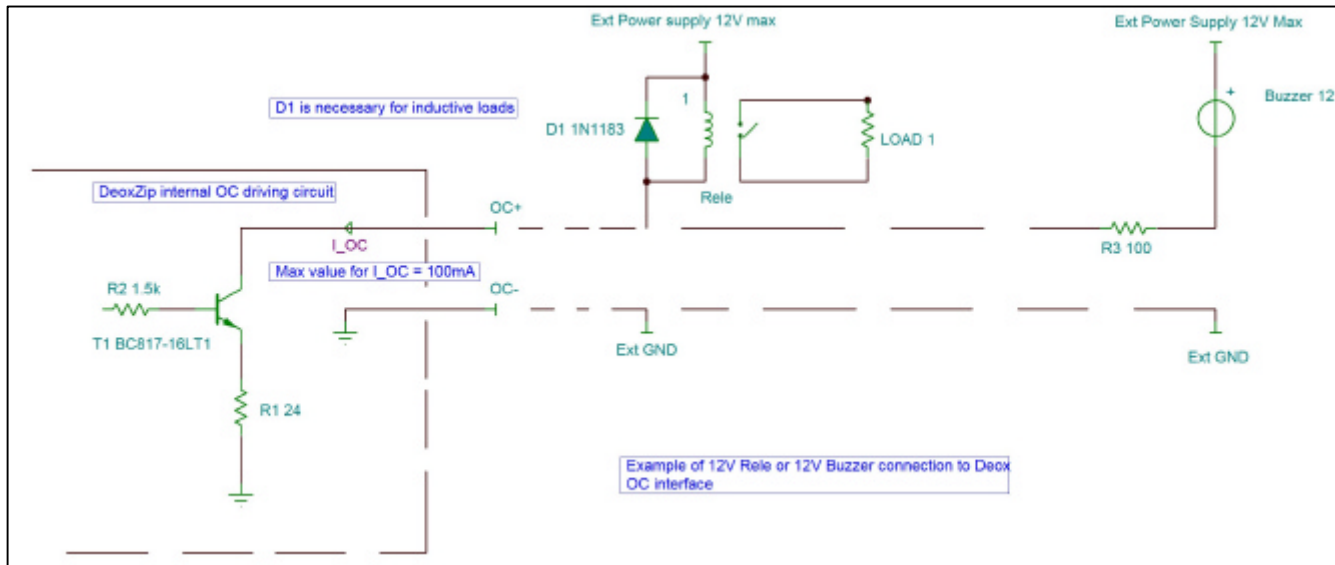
Ext Power supply 12V max

Ext Power Supply 12V Max

D1 is necessary for inductive loads

1

D1 1N1183

LOAD 1

Buzzer 12

DeoxZip internal OC driving circuit

Rele

OC+

I_OC

R3 100

Max value for I_OC = 100mA

R2 1.5k

OC-

T1 BC817-16LT1

Ext GND

Ext GND

R1 24

Example of 12V Rele or 12V Buzzer connection to Deox OC interface